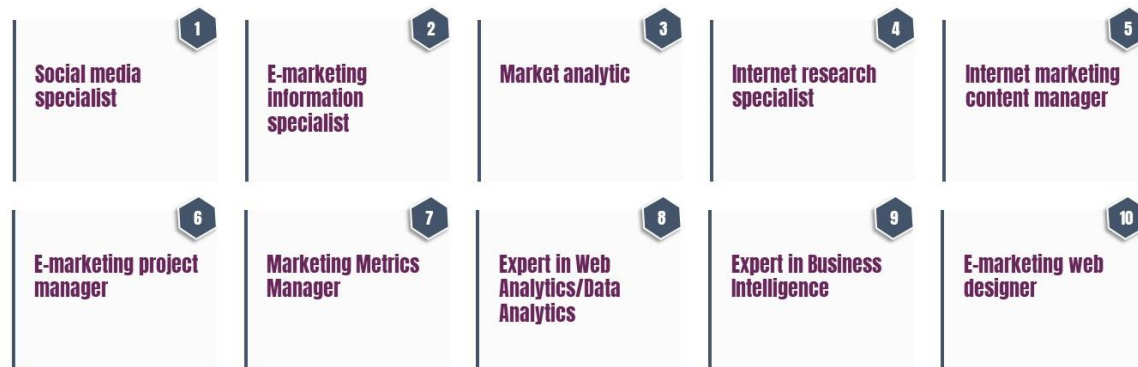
1
Social media specialist

2
E-marketing information specialist

3
Market analytic

4
Internet research specialist

5
Internet marketing content manager

6
E-marketing project manager

7
Marketing Metrics Manager

8
Expert in Web Analytics/Data Analytics

9
Expert in Business Intelligence

10
E-marketing web designer